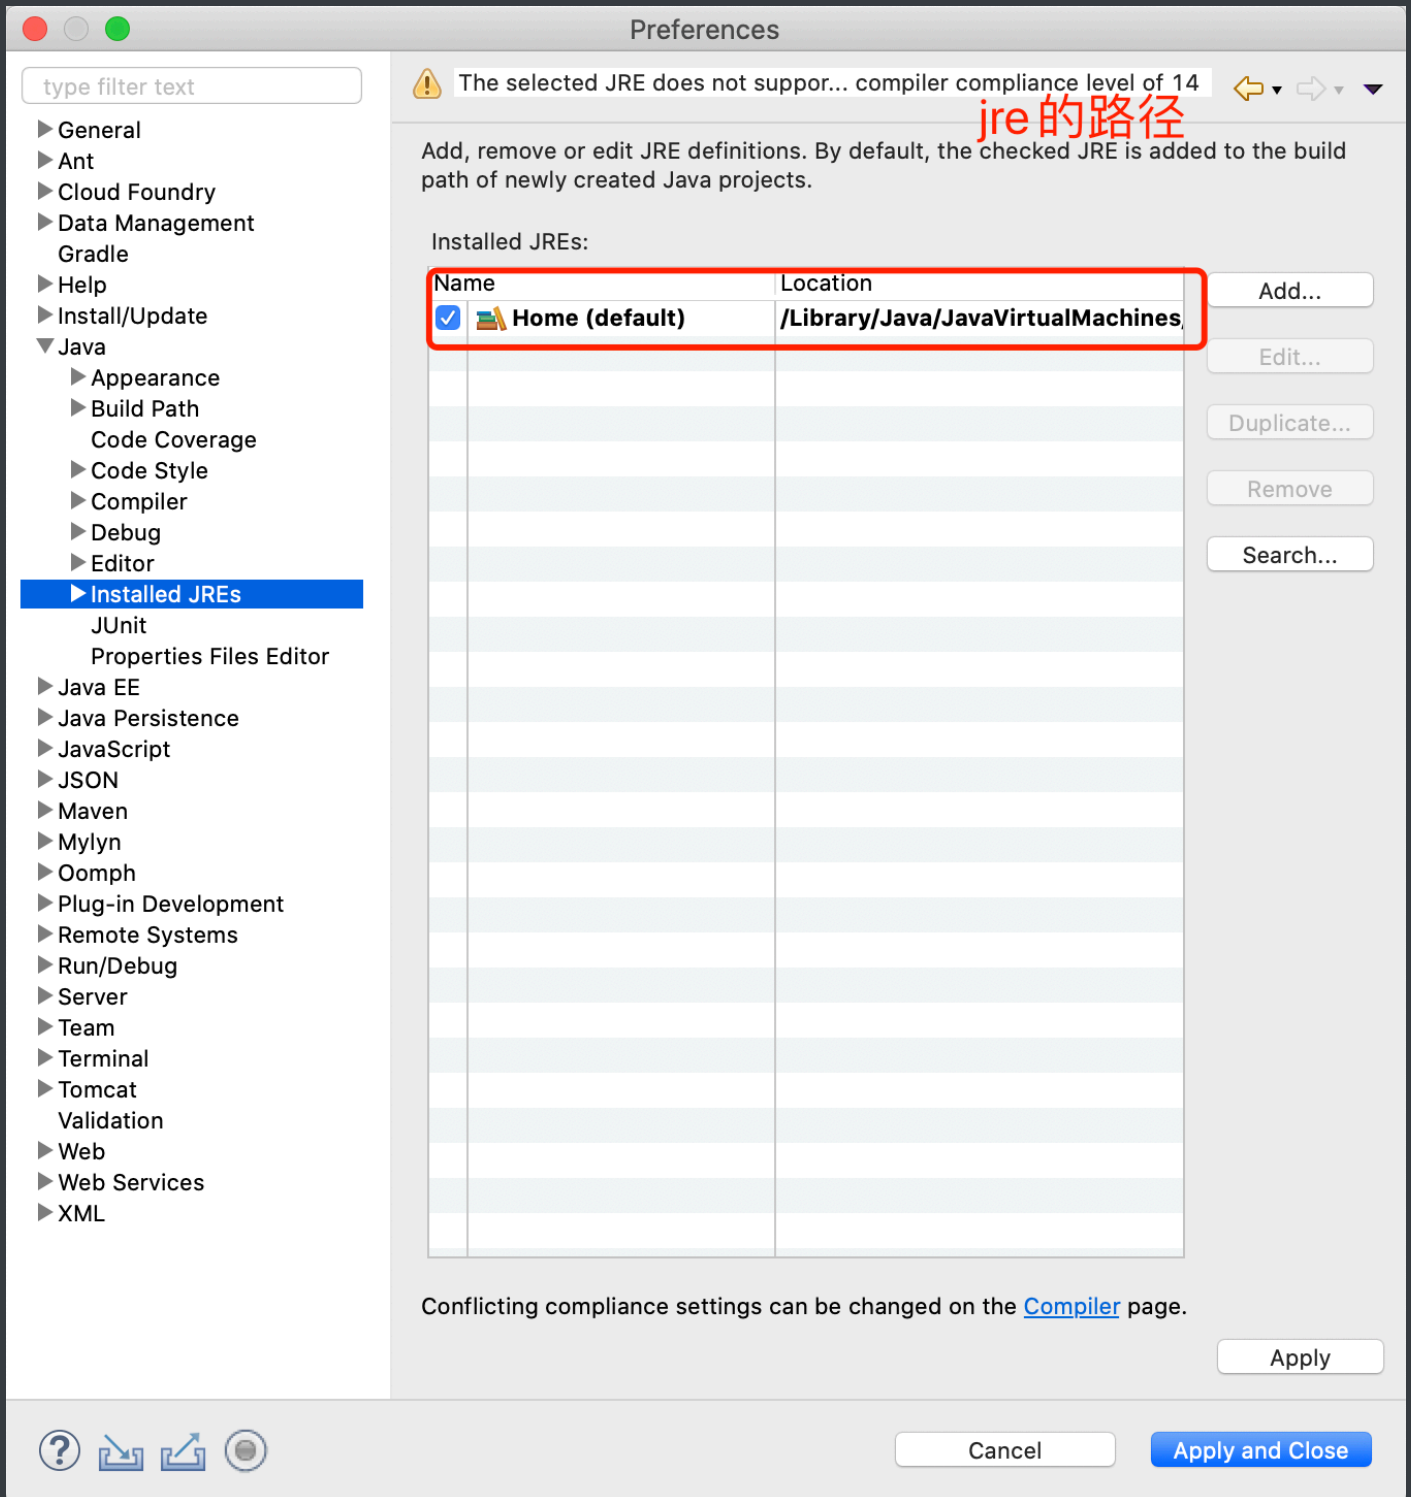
Preferences

type filter text

General
Ant
Cloud Foundry
Data Management
Gradle
Help
Install/Update
Java
Appearance
Build Path
Code Coverage
Code Style
Compiler
Debug
Editor
Installed JREs
JUnit
Properties Files Editor
Java EE
Java Persistence
JavaScript
JSON
Maven
Mylyn
Oomph
Plug-in Development
Remote Systems
Run/Debug
Server
Team
Terminal
Tomcat
Validation
Web
Web Services
XML

The selected JRE does not suppor... compiler compliance level of 14

jre的路径

Add, remove or edit JRE definitions. By default, the checked JRE is added to the build path of newly created Java projects.

Installed JREs:

| Name | Location |
|---|---|
| Home (default) | /Library/Java/JavaVirtualMachines, |

Add...
Edit...
Duplicate...
Remove
Search...

Conflicting compliance settings can be changed on the Compiler page.

Apply

Cancel
Apply and Close